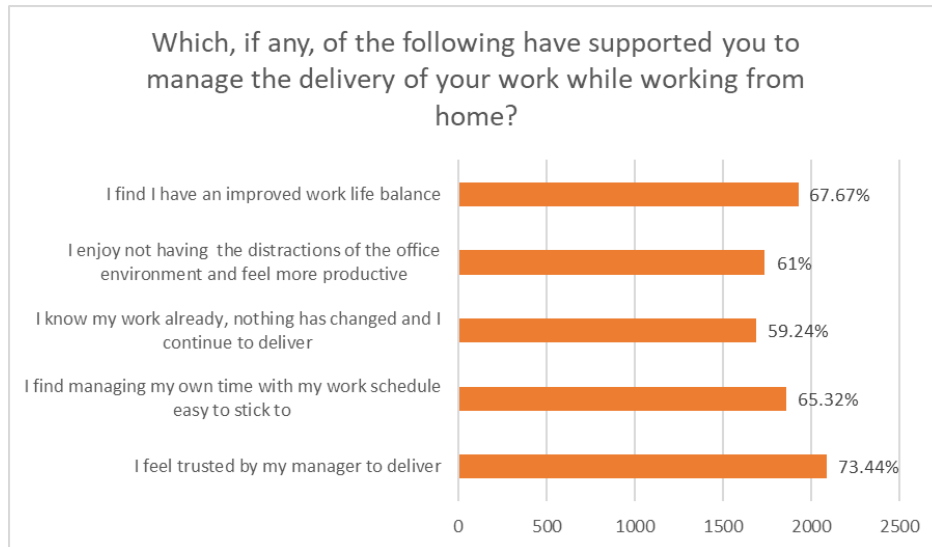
Which, if any, of the following have supported you to manage the delivery of your work while working from home?

I find I have an improved work life balance
67.67%

I enjoy not having the distractions of the office environment and feel more productive
61%

I know my work already, nothing has changed and I continue to deliver
59.24%

I find managing my own time with my work schedule easy to stick to
65.32%

I feel trusted by my manager to deliver
73.44%

0
500
1000
1500
2000
2500